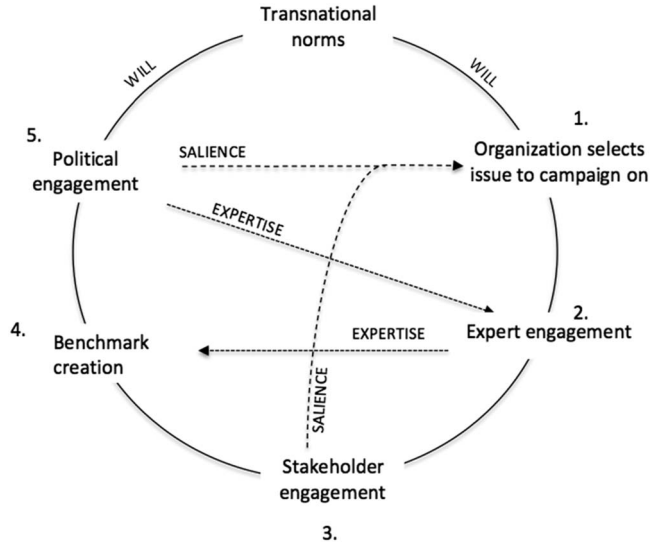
Transnational norms

WILL

WILL

1.
Organization selects issue to campaign on

5.
Political engagement

SALIENCE

EXPERTISE

2.
Expert engagement

4.
Benchmark creation

EXPERTISE

SALIENCE

Stakeholder engagement

3.